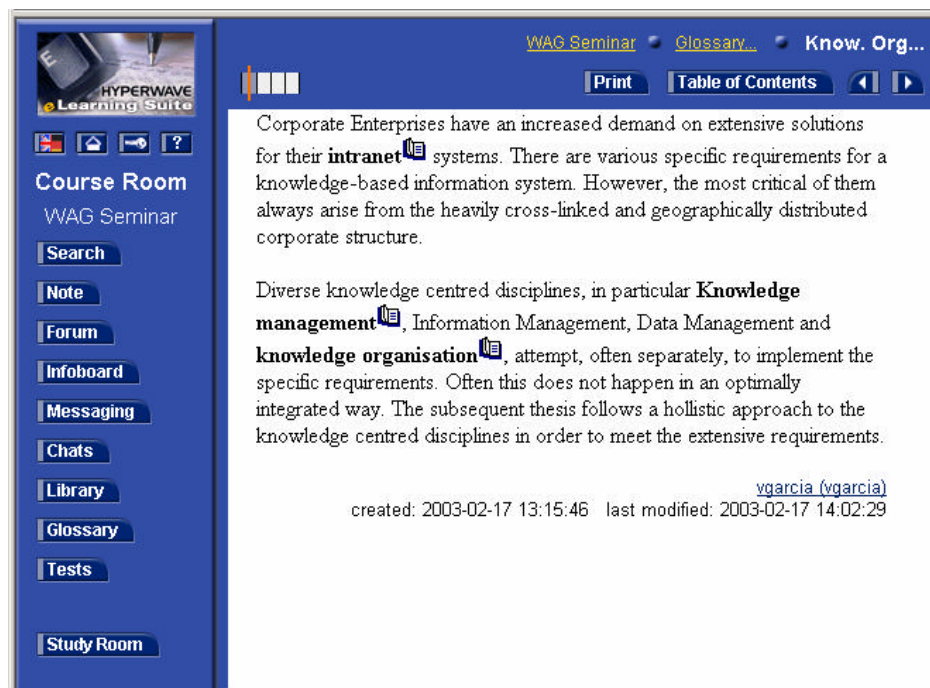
HYPERWAVE
eLearning Suite

?

Course Room
WAG Seminar

Search
Note
Forum
Infoboard
Messaging
Chats
Library
Glossary
Tests

Study Room

WAG Seminar • Glossary... • Know. Org...

Print Table of Contents

Corporate Enterprises have an increased demand on extensive solutions for their **intranet** systems. There are various specific requirements for a knowledge-based information system. However, the most critical of them always arise from the heavily cross-linked and geographically distributed corporate structure.

Diverse knowledge centred disciplines, in particular **Knowledge management**, Information Management, Data Management and **knowledge organisation**, attempt, often separately, to implement the specific requirements. Often this does not happen in an optimally integrated way. The subsequent thesis follows a hollistic approach to the knowledge centred disciplines in order to meet the extensive requirements.

vgarcia (vgarcia)
created: 2003-02-17 13:15:46 last modified: 2003-02-17 14:02:29